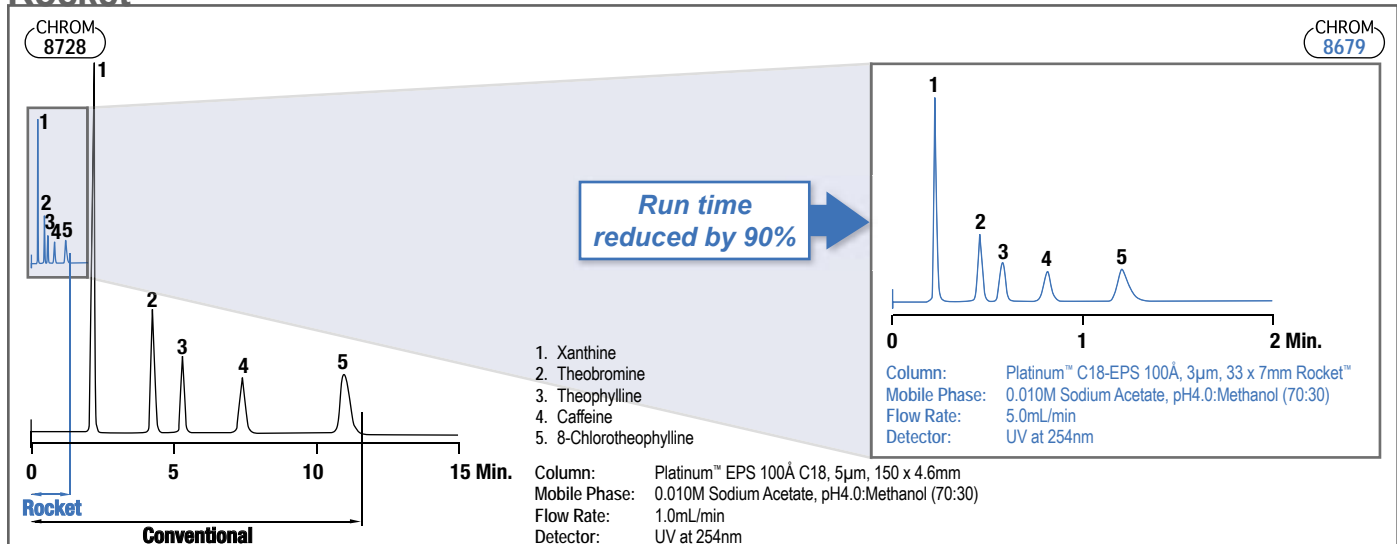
CHROM 8728

CHROM 8679

1
2
3
45

1
2
3
4
5
0
5
10
15 Min.

Rocket

Conventional

Run time reduced by 90%

1
2
3
4
5
0
1
2 Min.

1. Xanthine
2. Theobromine
3. Theophylline
4. Caffeine
5. 8-Chlorotheophylline

| Column: | Platinum™ EPS 100Å C18, 5µm, 150 x 4.6mm |
|---|---|
| Mobile Phase: | 0.010M Sodium Acetate, pH4.0:Methanol (70:30) |
| Flow Rate: | 1.0mL/min |
| Detector: | UV at 254nm |

| Column: | Platinum™ C18-EPS 100Å, 3µm, 33 x 7mm Rocket™ |
|---|---|
| Mobile Phase: | 0.010M Sodium Acetate, pH4.0:Methanol (70:30) |
| Flow Rate: | 5.0mL/min |
| Detector: | UV at 254nm |